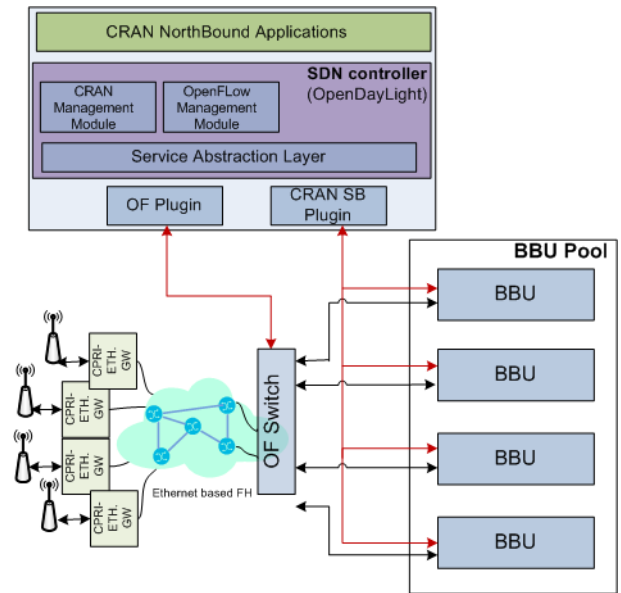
CRAN NorthBound Applications

SDN controller (OpenDayLight)

CRAN Management Module

OpenFLow Management Module

Service Abstraction Layer

OF Plugin

CRAN SB Plugin

BBU Pool

BBU

BBU

BBU

BBU

OF Switch

CPRI-ETH. GW

CPRI-ETH. GW

CPRI-ETH. GW

CPRI-ETH. GW

Ethernet based FH